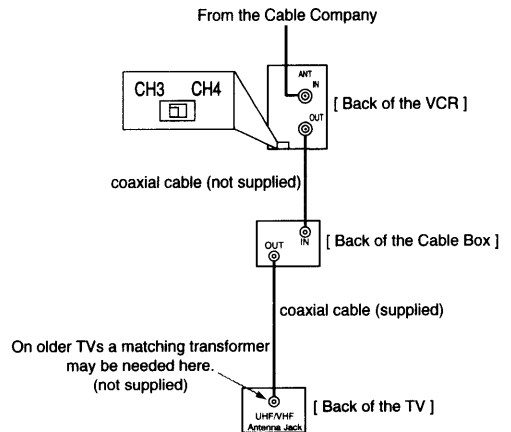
From the Cable Company

CH3 CH4

ANT IN

OUT

[ Back of the VCR ]

coaxial cable (not supplied)

OUT

IN

[ Back of the Cable Box ]

coaxial cable (supplied)

On older TVs a matching transformer may be needed here. (not supplied)

UHF/VHF Antenna Jack

[ Back of the TV ]